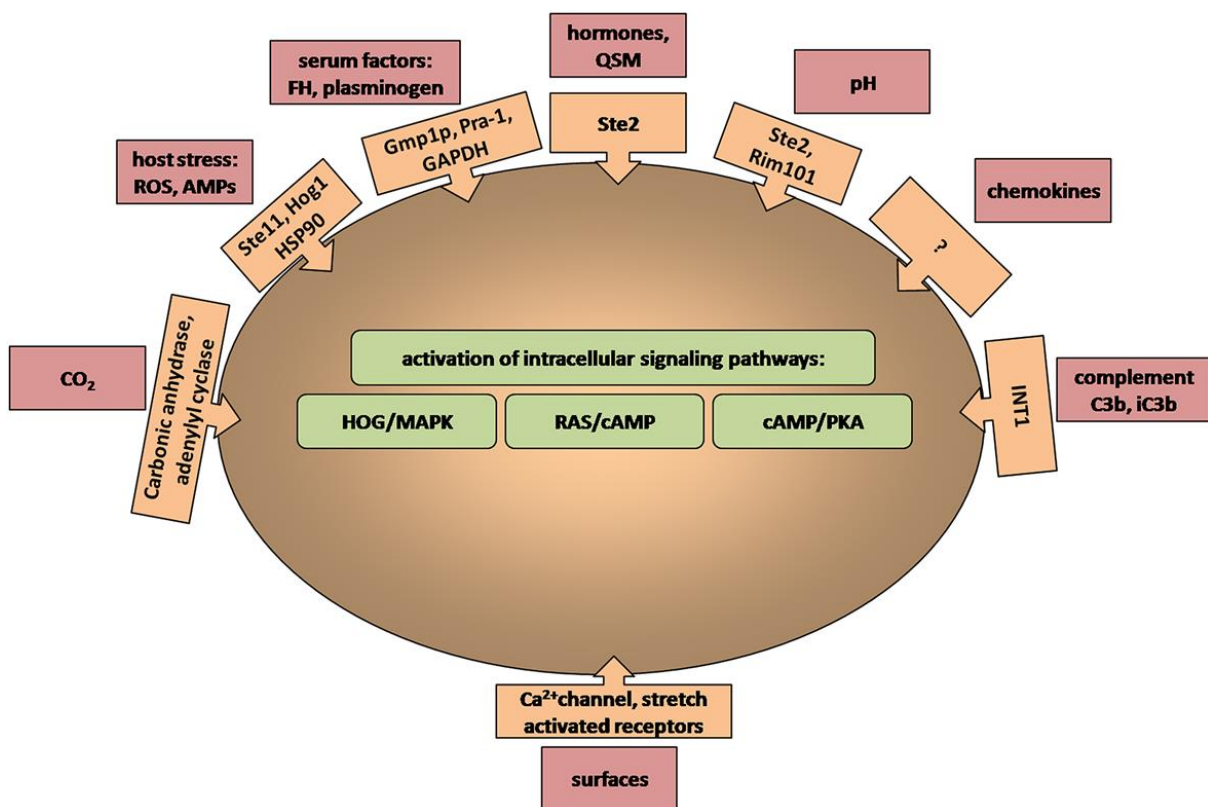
serum factors: FH, plasminogen

hormones, QSM

pH

host stress: ROS, AMPs

Gmp1p, Pra-1, GAPDH

Ste2

Ste2, Rim101

chemokines

Ste11, Hog1 HSP90

?

$CO_2$

Carbonic anhydrase, adenylyl cyclase

activation of intracellular signaling pathways:

HOG/MAPK

RAS/cAMP

cAMP/PKA

INT1

complement C3b, iC3b

$Ca^{2+}$channel, stretch activated receptors

surfaces